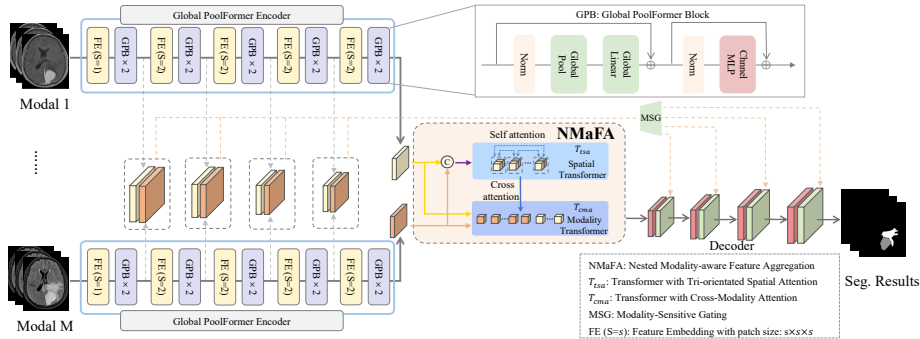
Global PoolFormer Encoder

Modal 1

FE (S=1)
GPB × 2
FE (S=2)
GPB × 2
FE (S=2)
GPB × 2
FE (S=2)
GPB × 2
FE (S=2)
GPB × 2

GPB: Global PoolFormer Block

Norm
Global Pool
Global Linear
Norm
Chanel MLP

MSG

NMaFA

Self attention

$T_{tsa}$
Spatial Transformer

C

Cross attention

$T_{cma}$
Modality Transformer

⋮

Decoder

Modal M

FE (S=1)
GPB × 2
FE (S=2)
GPB × 2
FE (S=2)
GPB × 2
FE (S=2)
GPB × 2
FE (S=2)
GPB × 2

Global PoolFormer Encoder

NMaFA: Nested Modality-aware Feature Aggregation
$T_{tsa}$: Transformer with Tri-orientated Spatial Attention
$T_{cma}$: Transformer with Cross-Modality Attention
MSG: Modality-Sensitive Gating
FE (S=$s$): Feature Embedding with patch size: s×s×s

Seg. Results